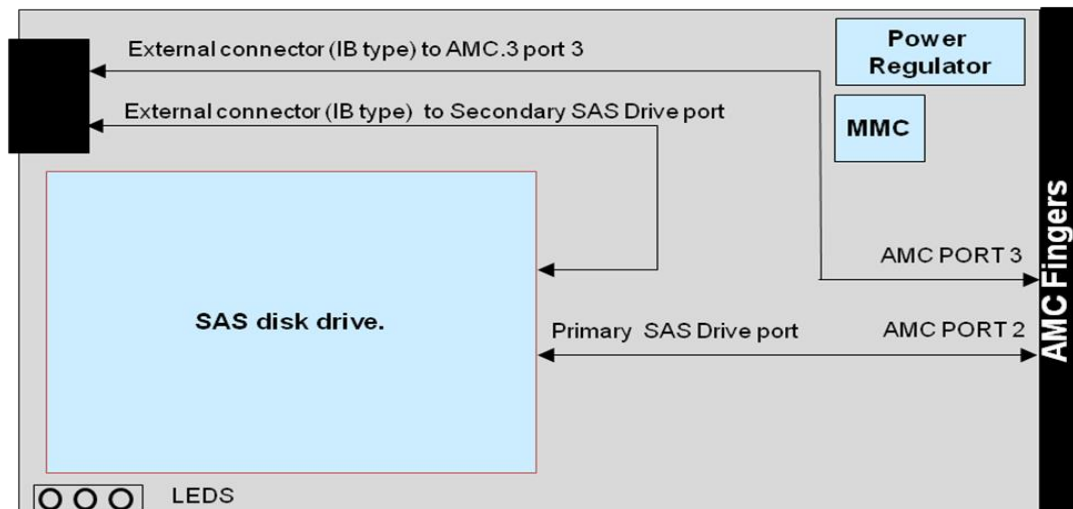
External connector (IB type) to AMC.3 port 3

External connector (IB type) to Secondary SAS Drive port

Power Regulator

MMC

AMC Fingers

AMC PORT 3

SAS disk drive.

Primary SAS Drive port

AMC PORT 2

LEDS